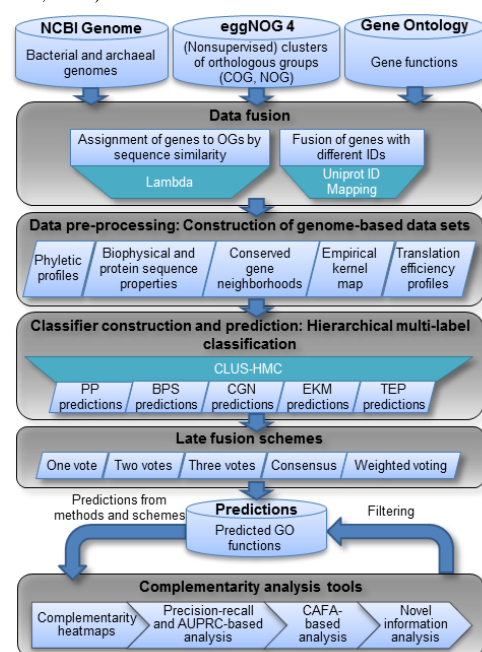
NCBI Genome
Bacterial and archaeal genomes

eggNOG 4
(Nonsupervised) clusters of orthologous groups (COG, NOG)

Gene Ontology
Gene functions

Data fusion
Assignment of genes to OGs by sequence similarity
Lambda
Fusion of genes with different IDs
Uniprot ID Mapping

Data pre-processing: Construction of genome-based data sets
Phyletic profiles
Biophysical and protein sequence properties
Conserved gene neighborhoods
Empirical kernel map
Translation efficiency profiles

Classifier construction and prediction: Hierarchical multi-label classification
CLUS-HMC
PP predictions
BPS predictions
CGN predictions
EKM predictions
TEP predictions

Late fusion schemes
One vote
Two votes
Three votes
Consensus
Weighted voting

Predictions from methods and schemes
Predictions
Predicted GO functions
Filtering

Complementarity analysis tools
Complementarity heatmaps
Precision-recall and AUPRC-based analysis
CAFA-based analysis
Novel information analysis